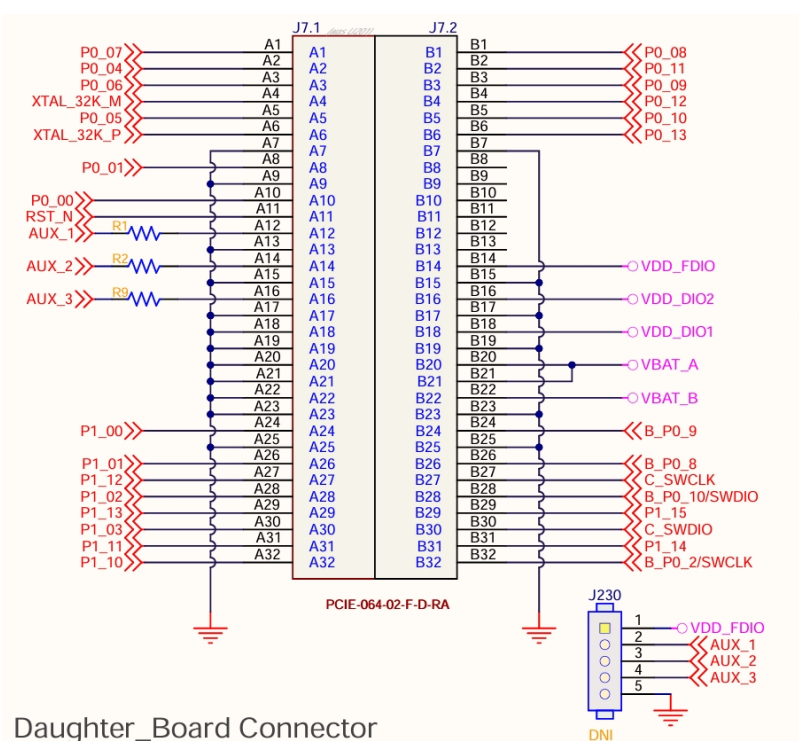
J7.1 J7.2

P0_07 A1 A1 B1 B1 P0_08
P0_04 A2 A2 B2 B2 P0_11
P0_06 A3 A3 B3 B3 P0_09
XTAL_32K_M A4 A4 B4 B4 P0_12
P0_05 A5 A5 B5 B5 P0_10
XTAL_32K_P A6 A6 B6 B6 P0_13
A7 A7 B7 B7
P0_01 A8 A8 B8 B8
A9 A9 B9 B9
P0_00 A10 A10 B10 B10
RST_N A11 A11 B11 B11
AUX_1 R1 A12 A12 B12 B12
A13 A13 B13 B13
AUX_2 R2 A14 A14 B14 B14 VDD_FDIO
A15 A15 B15 B15
AUX_3 R9 A16 A16 B16 B16 VDD_DIO2
A17 A17 B17 B17
A18 A18 B18 B18 VDD_DIO1
A19 A19 B19 B19
A20 A20 B20 B20 VBAT_A
A21 A21 B21 B21
A22 A22 B22 B22 VBAT_B
A23 A23 B23 B23
P1_00 A24 A24 B24 B24 B_P0_9
A25 A25 B25 B25
P1_01 A26 A26 B26 B26 B_P0_8
P1_12 A27 A27 B27 B27 C_SWCLK
P1_02 A28 A28 B28 B28 B_P0_10/SWDIO
P1_13 A29 A29 B29 B29 P1_15
P1_03 A30 A30 B30 B30 C_SWDIO
P1_11 A31 A31 B31 B31 P1_14
P1_10 A32 A32 B32 B32 B_P0_2/SWCLK

PCIE-064-02-F-D-RA

J230
1 VDD_FDIO
2 AUX_1
3 AUX_2
4 AUX_3
5
DNI

Daughter_Board Connector